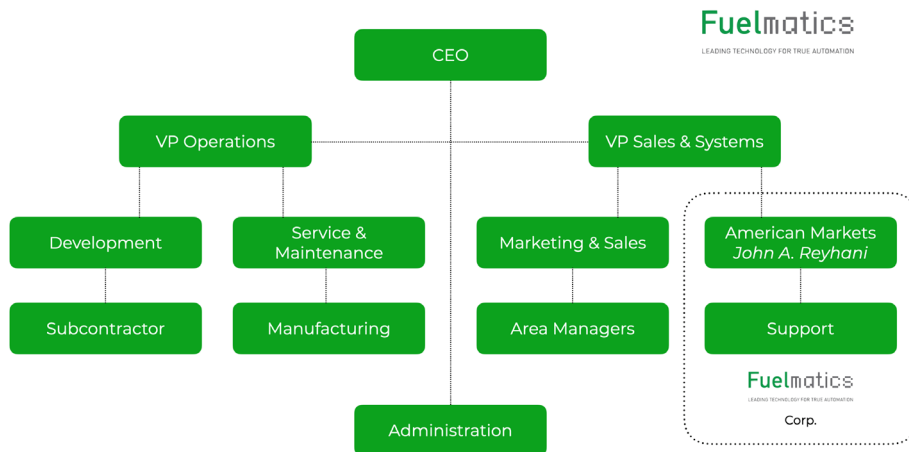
Fuelmatics
LEADING TECHNOLOGY FOR TRUE AUTOMATION

CEO

VP Operations

VP Sales & Systems

Development

Service & Maintenance

Marketing & Sales

American Markets
*John A. Reyhani*

Subcontractor

Manufacturing

Area Managers

Support

Fuelmatics
LEADING TECHNOLOGY FOR TRUE AUTOMATION
Corp.

Administration